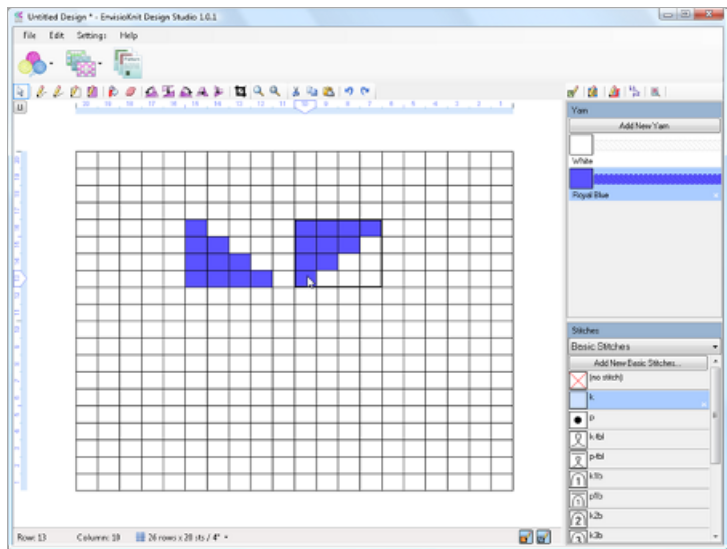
Untitled Design * - EnvisioKnit Design Studio 1.0.1

File Edit Settings Help

Yarn

Add New Yarn

White

Royal Blue

Stitches

Basic Stitches

Add New Basic Stitches...

(no stitch)

k

p

k-tbl

p-tbl

k1fb

p1fb

k2b

k3b

Row: 13 Column: 18 26 rows x 28 sts / 4"